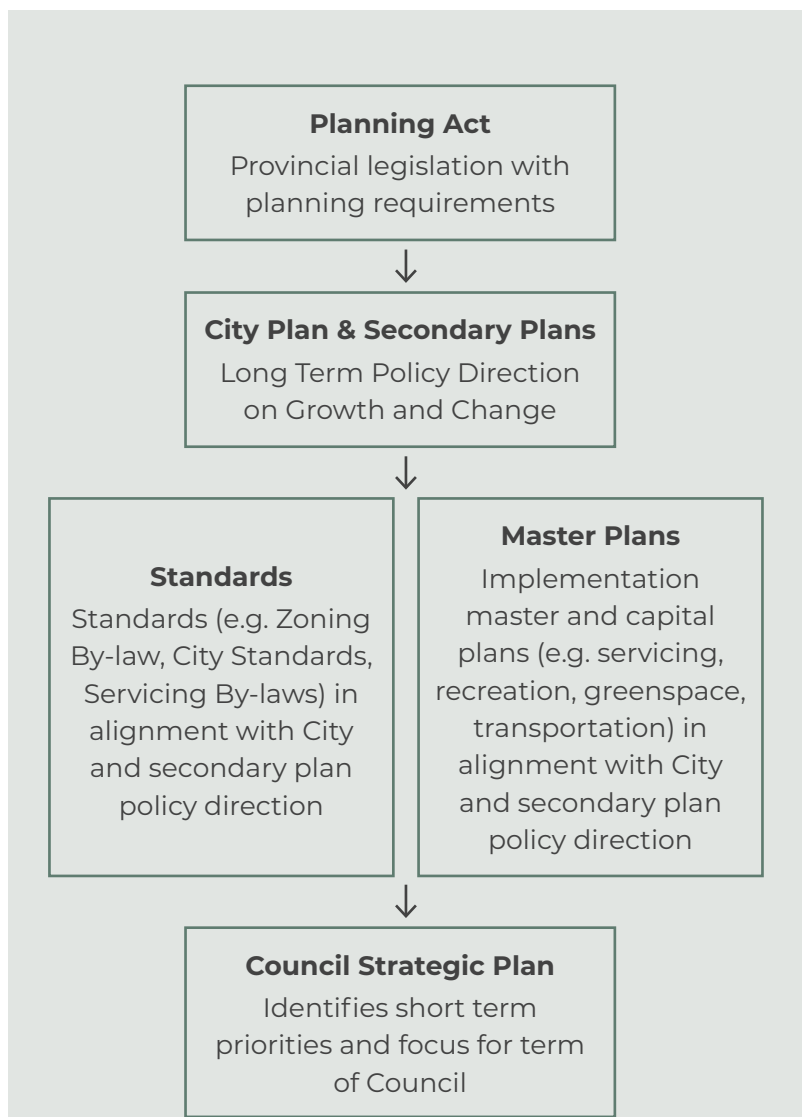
**Planning Act**
Provincial legislation with planning requirements

↓

**City Plan & Secondary Plans**
Long Term Policy Direction on Growth and Change

↓

**Standards**
Standards (e.g. Zoning By-law, City Standards, Servicing By-laws) in alignment with City and secondary plan policy direction

**Master Plans**
Implementation master and capital plans (e.g. servicing, recreation, greenspace, transportation) in alignment with City and secondary plan policy direction

↓

**Council Strategic Plan**
Identifies short term priorities and focus for term of Council